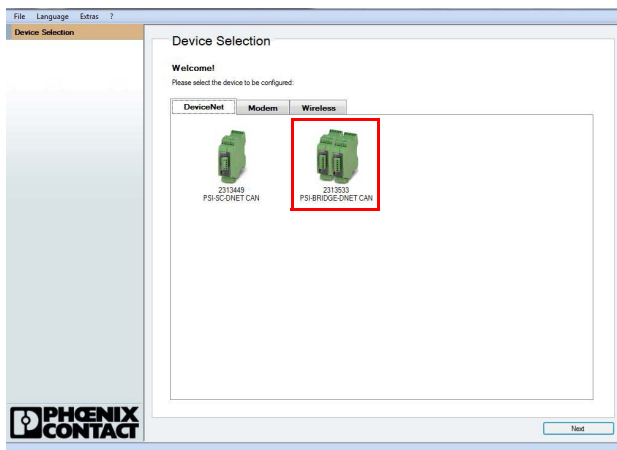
File Language Extras ?

Device Selection

Device Selection

Welcome!

Please select the device to be configured:

DeviceNet | Modem | Wireless

2313449
PSI-SC-DNET CAN

2313533
PSI-BRIDGE-DNET CAN

PHOENIX CONTACT

Next